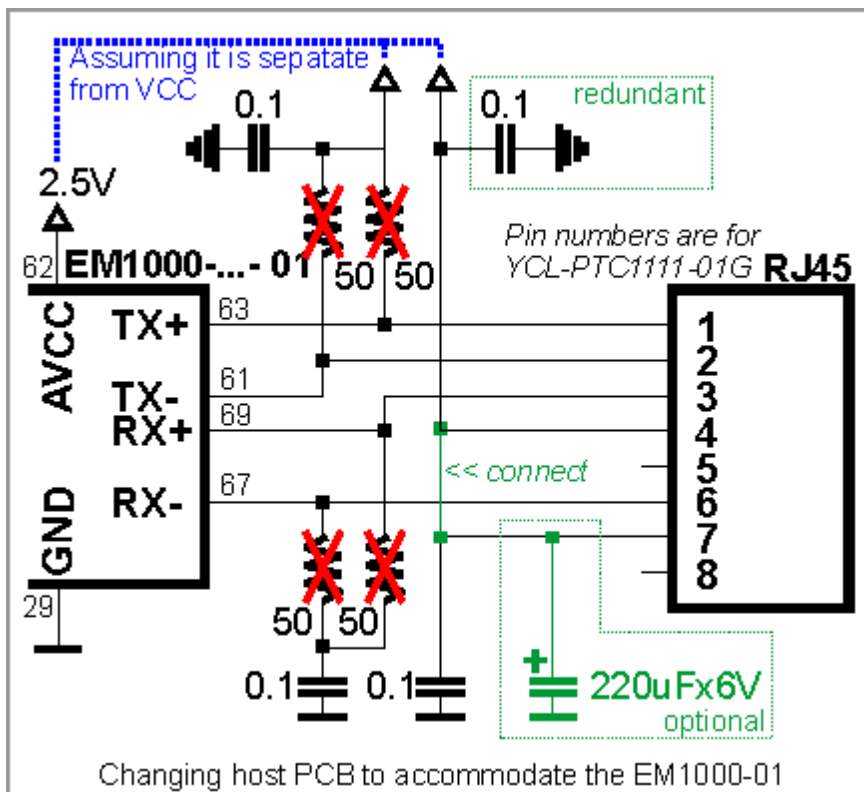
Assuming it is sepatate from VCC

0.1

0.1

redundant

2.5V

62 EM1000-...- 01

50 50

Pin numbers are for YCL-PTC1111-01G

RJ45

AVCC

TX+ 63

TX- 61

RX+ 69

RX- 67

GND

29

1
2
3
4
5
6
7
8

<< connect

50 50

0.1

0.1

+

220uFx6V

optional

Changing host PCB to accommodate the EM1000-01